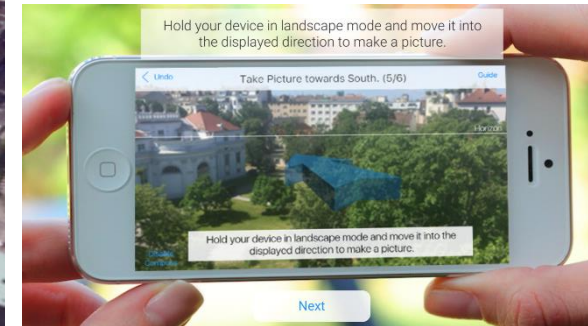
Hold your device in landscape mode and move it into the displayed direction to make a picture.

< Undo

Take Picture towards South. (5/6)

Guide

Horizon

Hold your device in landscape mode and move it into the displayed direction to make a picture.

Next